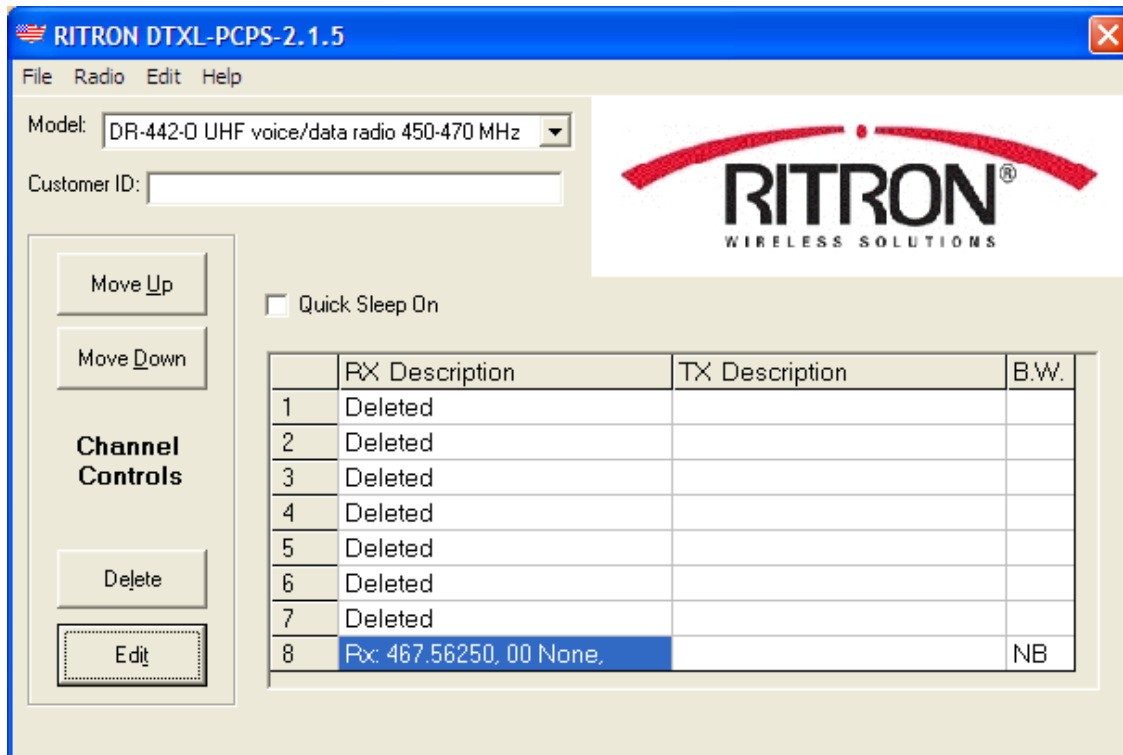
RITRON DTXL-PCPS-2.1.5

File Radio Edit Help

Model: DR-442-O UHF voice/data radio 450-470 MHz

Customer ID:

RITRON®
WIRELESS SOLUTIONS

Move Up

Move Down

Channel Controls

Delete

Edit

Quick Sleep On

| | RX Description | TX Description | B.W. |
|---|---|---|---|
| 1 | Deleted | | |
| 2 | Deleted | | |
| 3 | Deleted | | |
| 4 | Deleted | | |
| 5 | Deleted | | |
| 6 | Deleted | | |
| 7 | Deleted | | |
| 8 | Rx: 467.56250, 00 None, | | NB |